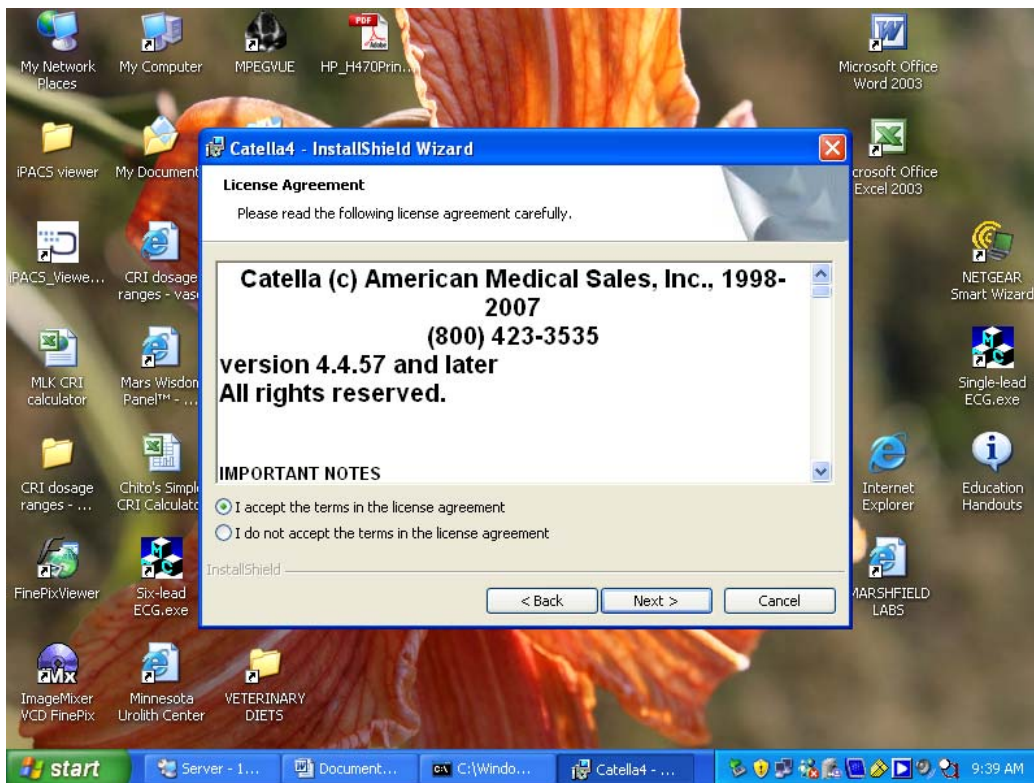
My Network Places
My Computer
MPEGVUE
PDF
HP_H470Prin...
Microsoft Office Word 2003
iPACS viewer
My Document
crosoft Office Excel 2003
iPACS_Viewe...
CRI dosage ranges - vas
NETGEAR Smart Wizard
MLK CRI calculator
Mars Wisdon Panel™ - ...
Single-lead ECG.exe
CRI dosage ranges - ...
Chito's Simpl CRI Calculat
Internet Explorer
Education Handouts
FinePixViewer
Six-lead ECG.exe
MARSHFIELD LABS
ImageMixer VCD FinePix
Minnesota Urolith Center
VETERINARY DIETS

Catella4 - InstallShield Wizard

License Agreement
Please read the following license agreement carefully.

Catella (c) American Medical Sales, Inc., 1998-2007
(800) 423-3535
version 4.4.57 and later
All rights reserved.

IMPORTANT NOTES

I accept the terms in the license agreement
I do not accept the terms in the license agreement

InstallShield

< Back
Next >
Cancel

start
Server - 1...
Document...
C:\Windo...
Catella4 - ...
9:39 AM